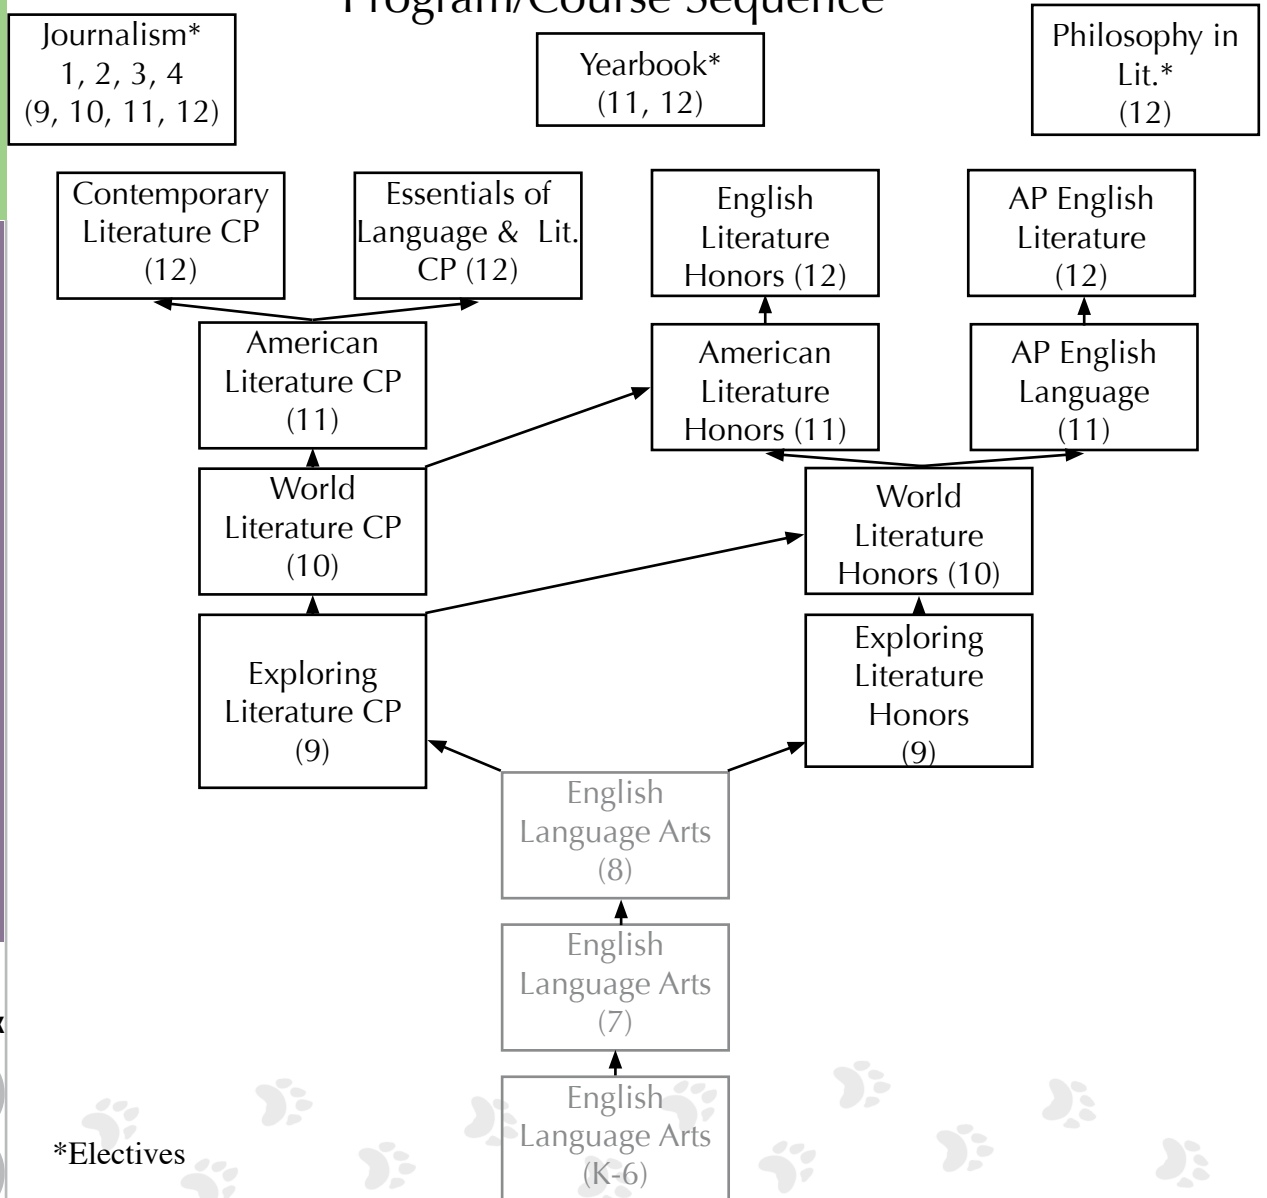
Program/Course Sequence

Journalism*
1, 2, 3, 4
(9, 10, 11, 12)

Yearbook*
(11, 12)

Philosophy in Lit.*
(12)

Contemporary Literature CP
(12)

Essentials of Language & Lit. CP (12)

English Literature Honors (12)

AP English Literature
(12)

American Literature CP
(11)

American Literature Honors (11)

AP English Language
(11)

World Literature CP
(10)

World Literature Honors (10)

Exploring Literature CP
(9)

Exploring Literature Honors
(9)

English Language Arts
(8)

English Language Arts
(7)

English Language Arts
(K-6)

*Electives